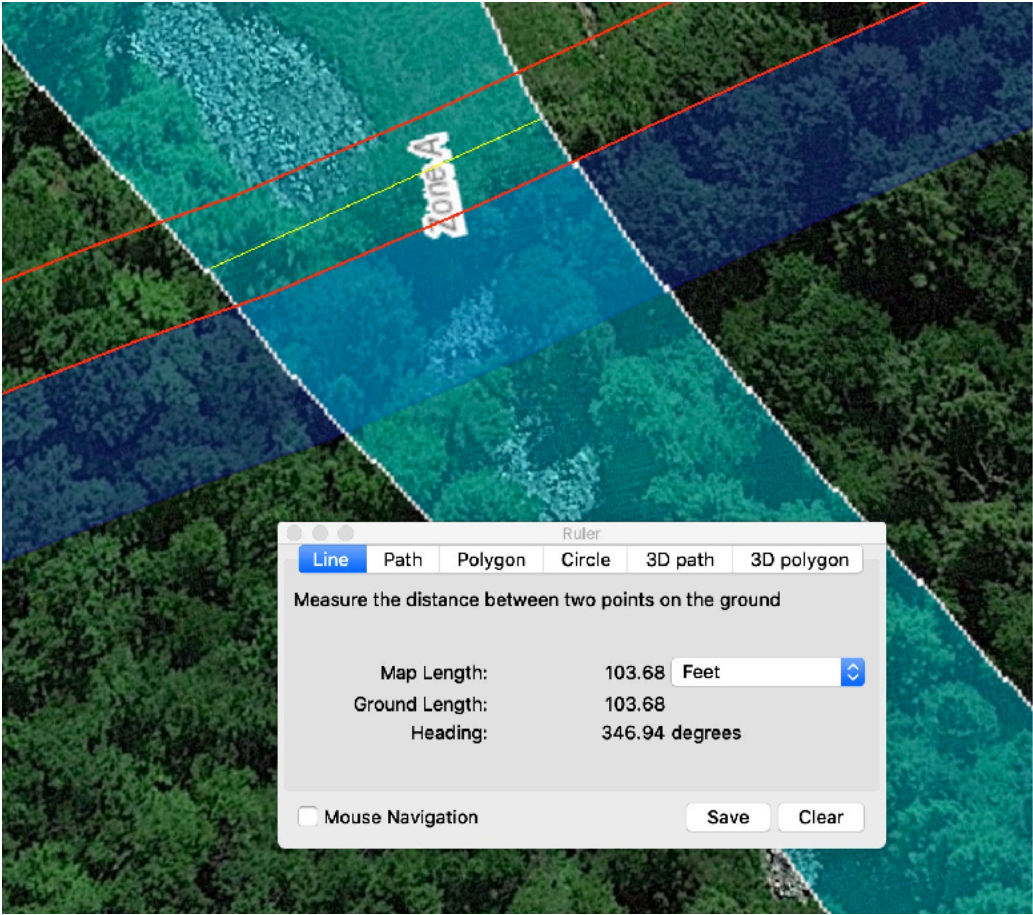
Zone A

Ruler

Line | Path | Polygon | Circle | 3D path | 3D polygon

Measure the distance between two points on the ground

Map Length: 103.68 Feet

Ground Length: 103.68

Heading: 346.94 degrees

Mouse Navigation

Save

Clear